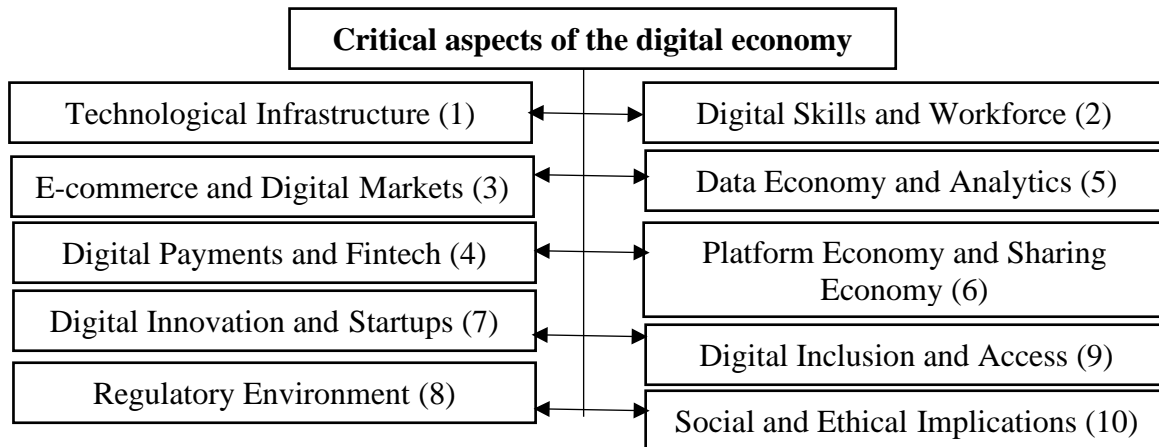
Critical aspects of the digital economy

Technological Infrastructure (1)

Digital Skills and Workforce (2)

E-commerce and Digital Markets (3)

Data Economy and Analytics (5)

Digital Payments and Fintech (4)

Platform Economy and Sharing Economy (6)

Digital Innovation and Startups (7)

Digital Inclusion and Access (9)

Regulatory Environment (8)

Social and Ethical Implications (10)